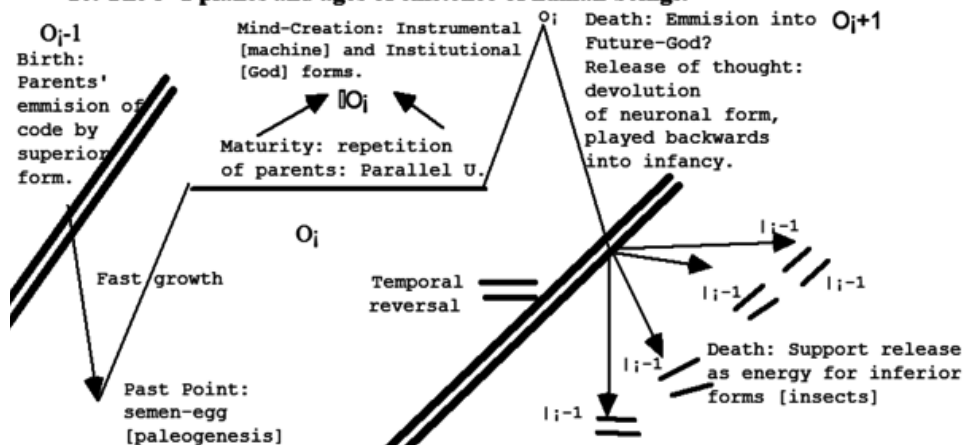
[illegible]

$O_i$-1

Birth: Parents' emmision of code by superior form.

Mind-Creation: Instrumental [machine] and Institutional [God] forms.

$O_i$

Death: Emmision into Future-God? Release of thought: devolution of neuronal form, played backwards into infancy.

$O_i$+1

$\|O_i$

Maturity: repetition of parents: Parallel U.

$O_i$

Fast growth

Temporal reversal

$|_i$-1

$|_i$-1

$|_i$-1

$|_i$-1

Death: Support release as energy for inferior forms [insects]

$|_i$-1

Past Point: semen-egg [paleogenesis]